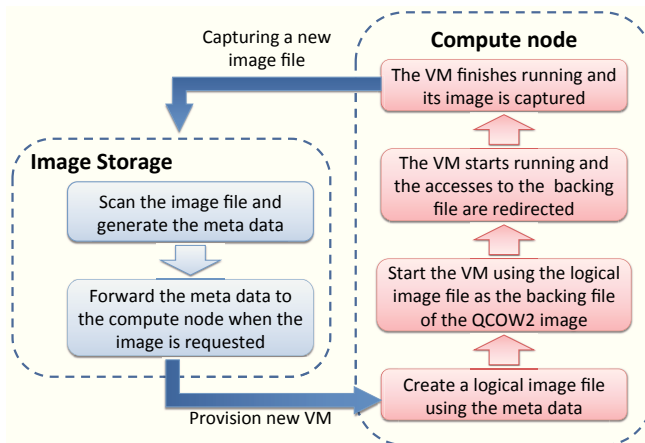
Capturing a new image file

Compute node

The VM finishes running and its image is captured

The VM starts running and the accesses to the backing file are redirected

Start the VM using the logical image file as the backing file of the QCOW2 image

Create a logical image file using the meta data

Image Storage

Scan the image file and generate the meta data

Forward the meta data to the compute node when the image is requested

Provision new VM